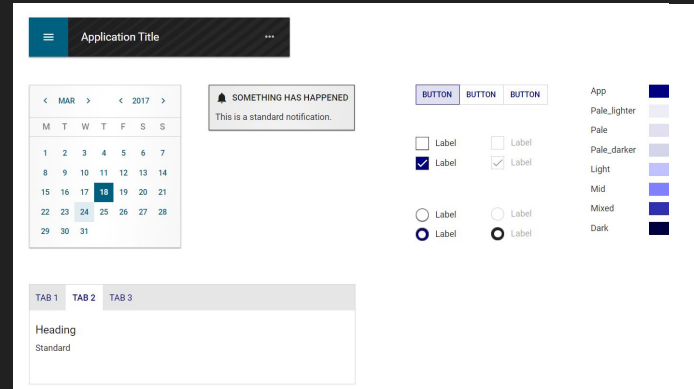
≡ Application Title ···

‹ MAR › ‹ 2017 ›

| M | T | W | T | F | S | S |
|---|---|---|---|---|---|---|
| 1 | 2 | 3 | 4 | 5 | 6 | 7 |
| 8 | 9 | 10 | 11 | 12 | 13 | 14 |
| 15 | 16 | 17 | 18 | 19 | 20 | 21 |
| 22 | 23 | 24 | 25 | 26 | 27 | 28 |
| 29 | 30 | 31 | | | | |

SOMETHING HAS HAPPENED
This is a standard notification.

BUTTON BUTTON BUTTON

Label Label
Label Label

Label Label
Label Label

App
Pale_lighter
Pale
Pale_darker
Light
Mid
Mixed
Dark

TAB 1 TAB 2 TAB 3

Heading
Standard